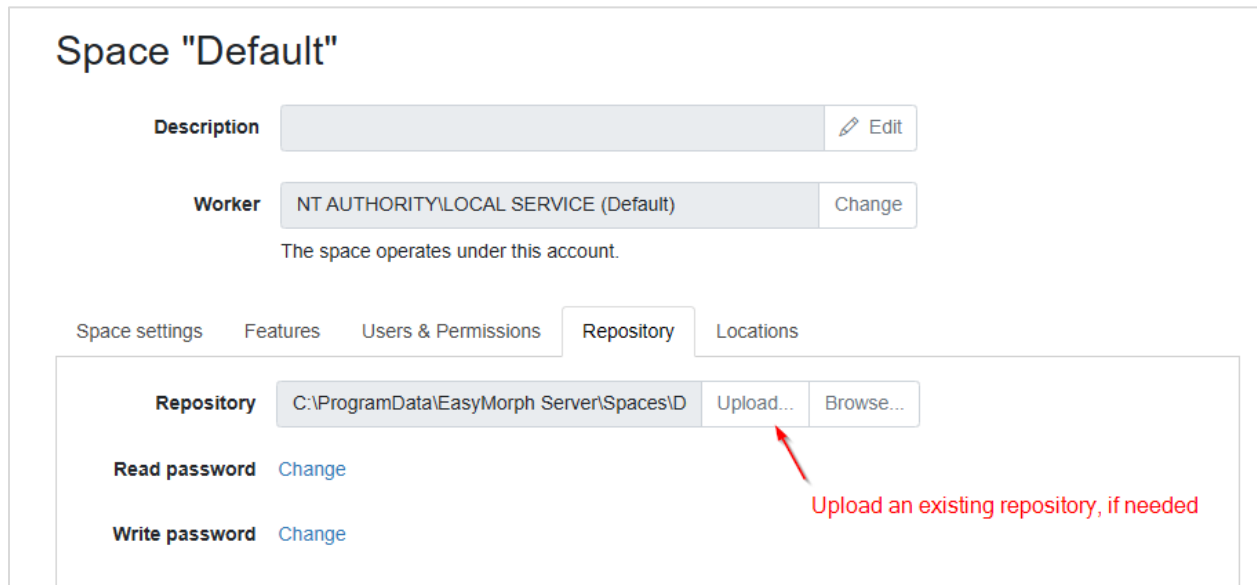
Space "Default"

Description Edit

Worker NT AUTHORITY\LOCAL SERVICE (Default) Change

The space operates under this account.

Space settings Features Users & Permissions Repository Locations

Repository C:\ProgramData\EasyMorph Server\Spaces\D Upload... Browse...

Read password Change

Write password Change

Upload an existing repository, if needed